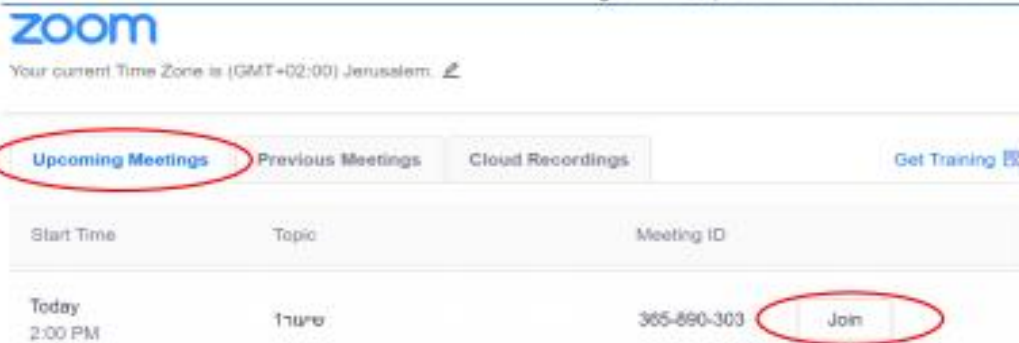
zoom

Your current Time Zone is (GMT+02:00) Jerusalem.

Upcoming Meetings | Previous Meetings | Cloud Recordings | Get Training

| Start Time | Topic | Meeting ID | |
|---|---|---|---|
| Today 2:00 PM | שיעור1 | 365-890-303 | Join |